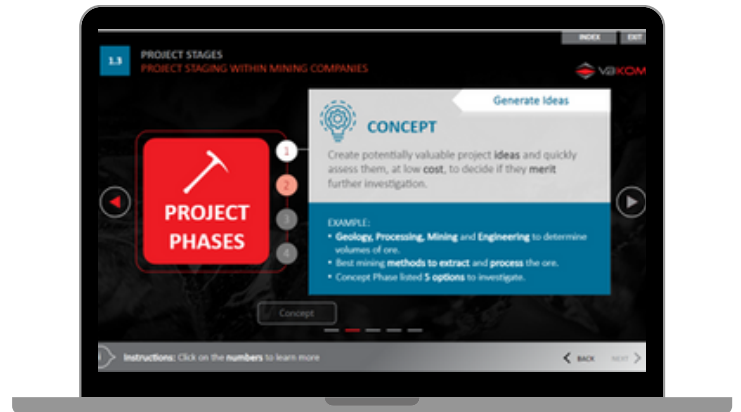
INDEX EXIT

1.3 PROJECT STAGES
PROJECT STAGING WITHIN MINING COMPANIES

VAKOM

PROJECT PHASES

1
2
3
4

Generate Ideas

CONCEPT

Create potentially valuable project ideas and quickly assess them, at low cost, to decide if they merit further investigation.

EXAMPLE:
• Geology, Processing, Mining and Engineering to determine volumes of ore.
• Best mining methods to extract and process the ore.
• Concept Phase listed 5 options to investigate.

Concept

Instructions: Click on the numbers to learn more

BACK NEXT